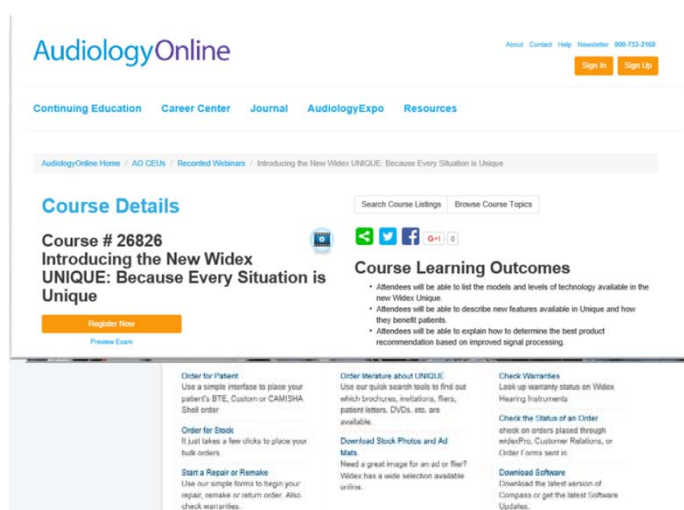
AudiologyOnline

About Contact Help Newsletter 800-753-2160

Sign In Sign Up

Continuing Education Career Center Journal AudiologyExpo Resources

AudiologyOnline Home / AO CEUs / Recorded Webinars / Introducing the New Widex UNIQUE: Because Every Situation is Unique

Course Details

Search Course Listings Browse Course Topics

Course # 26826
Introducing the New Widex UNIQUE: Because Every Situation is Unique

G+1 0

Register Now

Preview Exam

Course Learning Outcomes

- Attendees will be able to list the models and levels of technology available in the new Widex Unique.
- Attendees will be able to describe new features available in Unique and how they benefit patients.
- Attendees will be able to explain how to determine the best product recommendation based on improved signal processing.

Order for Patient
Use a simple interface to place your patient's BTE, Custom or CAMISHA Shell order

Order for Stock
It just takes a few clicks to place your bulk orders.

Start a Repair or Remake
Use our simple forms to begin your repair, remake or return order. Also check warranties.

Order literature about UNIQUE
Use our quick search tools to find out which brochures, invitations, fliers, patient letters, DVDs, etc. are available.

Download Stock Photos and Ad Mats.
Need a great image for an ad or flier? Widex has a wide selection available online.

Check Warranties
Look up warranty status on Widex Hearing Instruments

Check the Status of an Order
check on orders placed through widexPro, Customer Relations, or Order Forms sent in.

Download Software
Download the latest version of Compass or get the latest Software Updates.